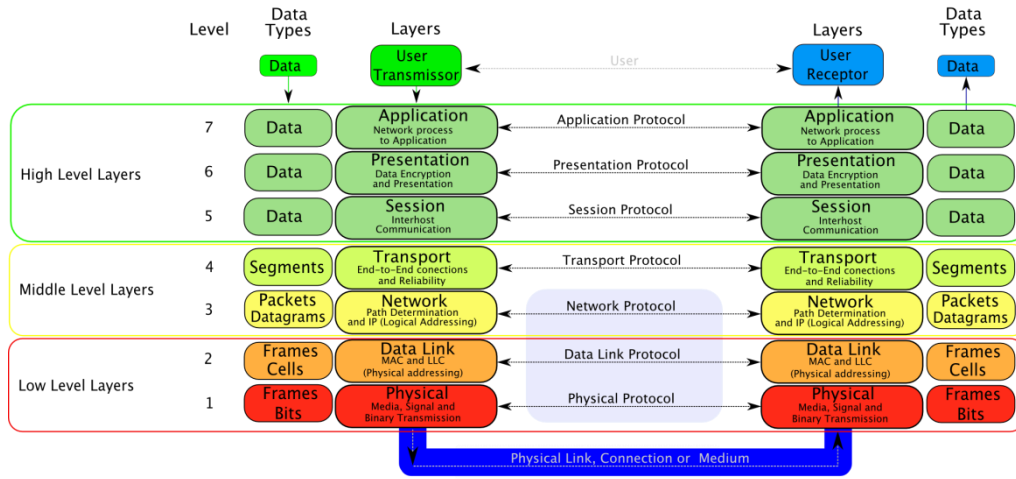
Level

Data Types

Layers

Layers

Data Types

Data

User Transmissor

User

User Receptor

Data

High Level Layers

7

Data

Application
Network process to Application

Application Protocol

Application
Network process to Application

Data

6

Data

Presentation
Data Encryption and Presentation

Presentation Protocol

Presentation
Data Encryption and Presentation

Data

5

Data

Session
Interhost Communication

Session Protocol

Session
Interhost Communication

Data

Middle Level Layers

4

Segments

Transport
End-to-End conections and Reliability

Transport Protocol

Transport
End-to-End conections and Reliability

Segments

3

Packets Datagrams

Network
Path Determination and IP (Logical Addressing)

Network Protocol

Network
Path Determination and IP (Logical Addressing)

Packets Datagrams

Low Level Layers

2

Frames Cells

Data Link
MAC and LLC (Physical addressing)

Data Link Protocol

Data Link
MAC and LLC (Physical addressing)

Frames Cells

1

Frames Bits

Physical
Media, Signal and Binary Transmission

Physical Protocol

Physical
Media, Signal and Binary Transmission

Frames Bits

Physical Link, Connection or Medium